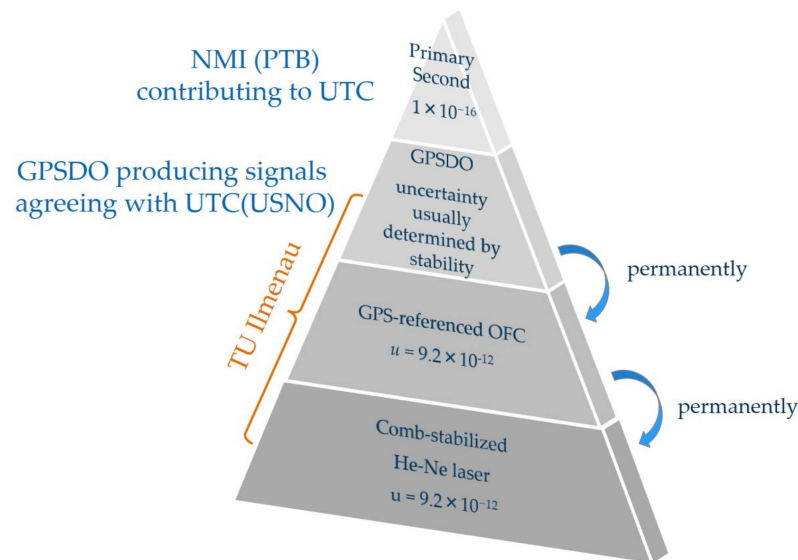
NMI (PTB) contributing to UTC

Primary Second

$1 \times 10^{-16}$

GPSDO producing signals agreeing with UTC(USNO)

GPSDO

uncertainty usually determined by stability

permanently

TU Ilmenau

GPS-referenced OFC

$u = 9.2 \times 10^{-12}$

permanently

Comb-stabilized He-Ne laser

$u = 9.2 \times 10^{-12}$